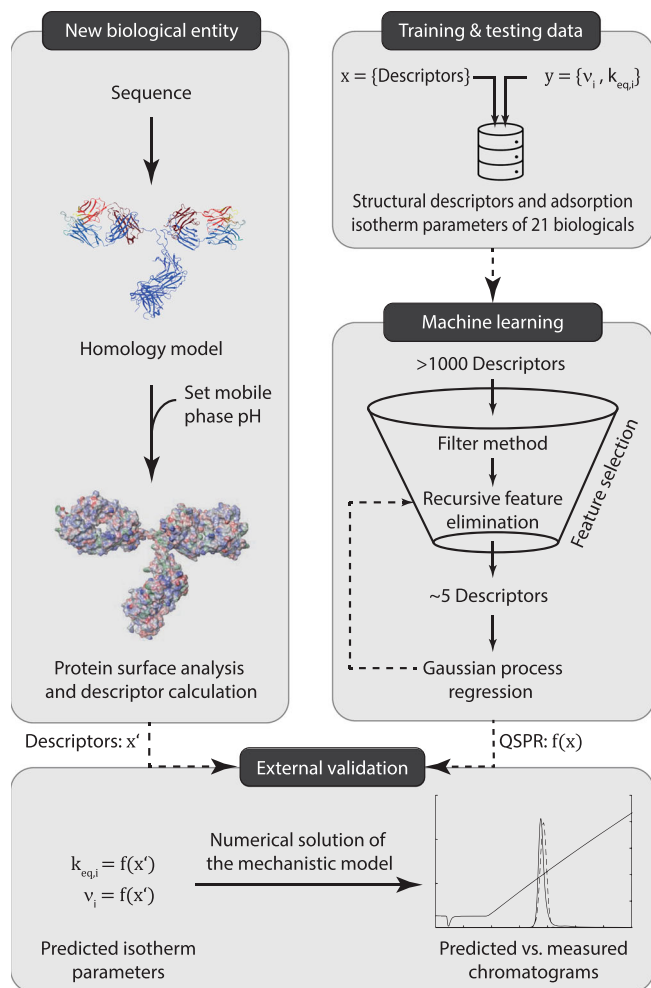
New biological entity

Sequence

Homology model

Set mobile phase pH

Protein surface analysis and descriptor calculation

Training & testing data

$x = \{\text{Descriptors}\}$ $y = \{\nu_i, k_{eq,i}\}$

Structural descriptors and adsorption isotherm parameters of 21 biologicals

Machine learning

>1000 Descriptors

Filter method

Recursive feature elimination

Feature selection

~5 Descriptors

Gaussian process regression

Descriptors: x'

QSPR: f(x)

External validation

$k_{eq,i} = f(x')$
$\nu_i = f(x')$

Numerical solution of the mechanistic model

Predicted isotherm parameters

Predicted vs. measured chromatograms